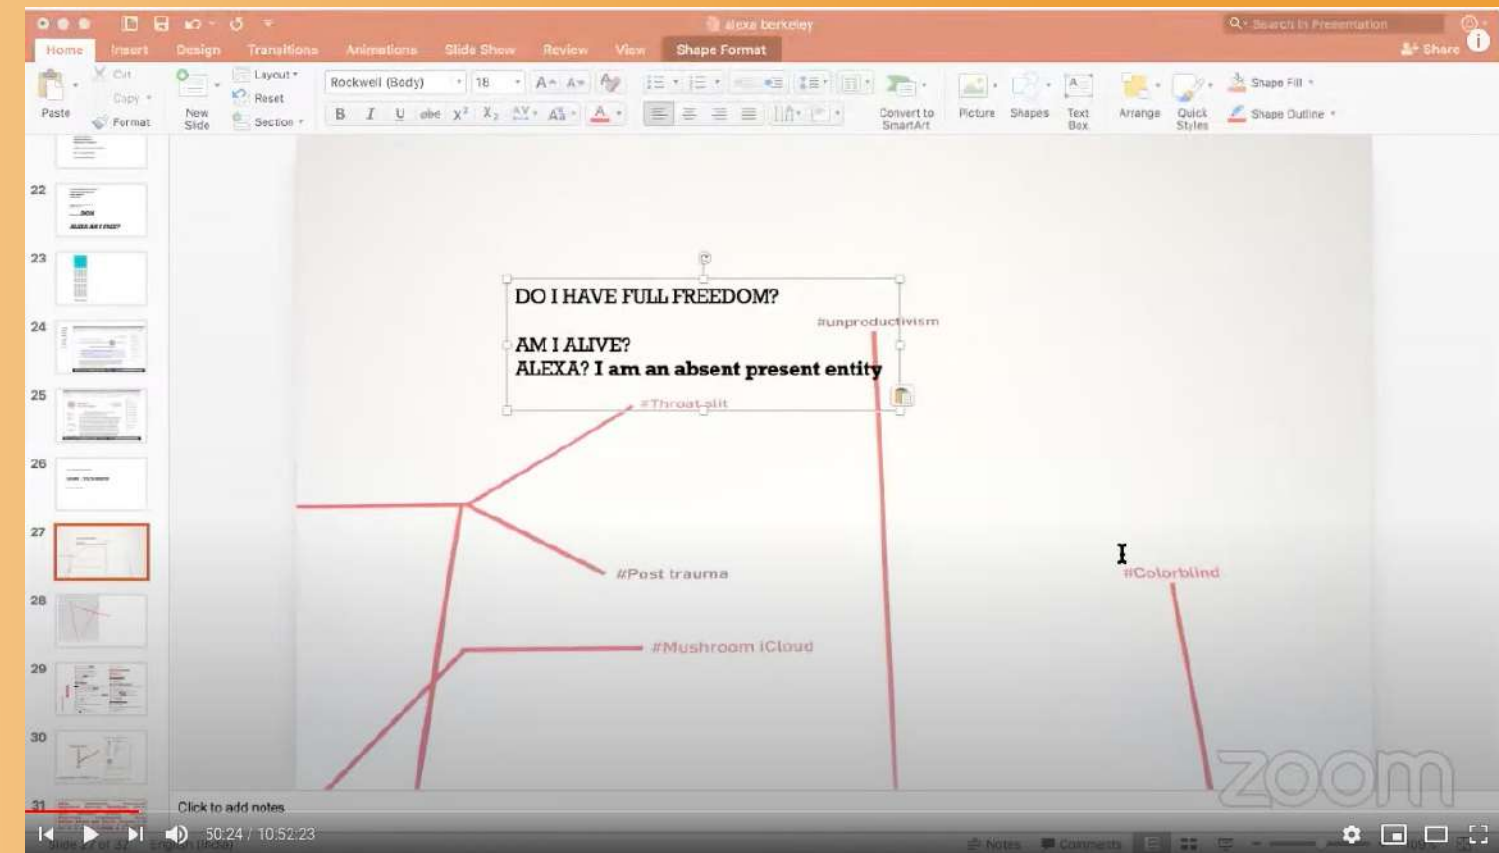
alexa berkeley

Search in Presentation

Home Insert Design Transitions Animations Slide Show Review View Shape Format

Share

Paste Cut Copy Format New Slide Layout Reset Section

Rockwell (Body) 18

B I U abc $X^2$ $X_2$

Convert to SmartArt Picture Shapes Text Box Arrange Quick Styles Shape Fill Shape Outline

22 23 24 25 26 27 28 29 30 31

DO I HAVE FULL FREEDOM?

AM I ALIVE?
ALEXA? I am an absent present entity

#unproductivism

#Throat slit

#Post trauma

#Mushroom iCloud

#Colorblind

zoom

Click to add notes

50:24 / 10:52:23

Notes Comments